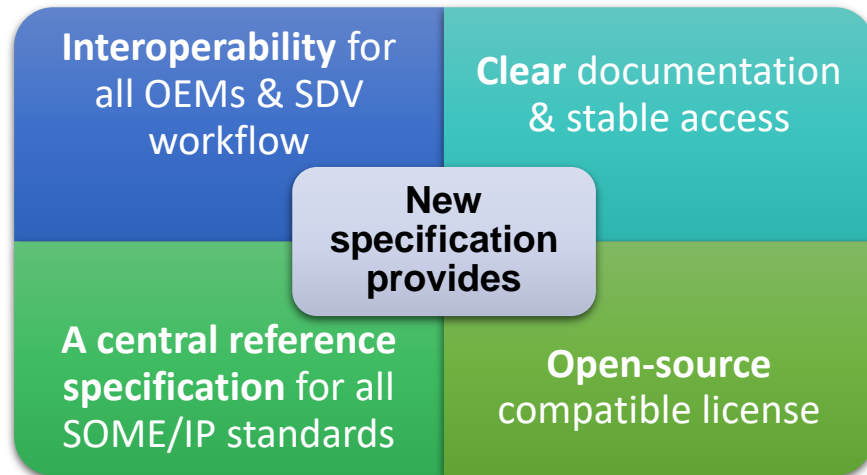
Interoperability for all OEMs & SDV workflow

Clear documentation & stable access

New specification provides

A central reference specification for all SOME/IP standards

Open-source compatible license